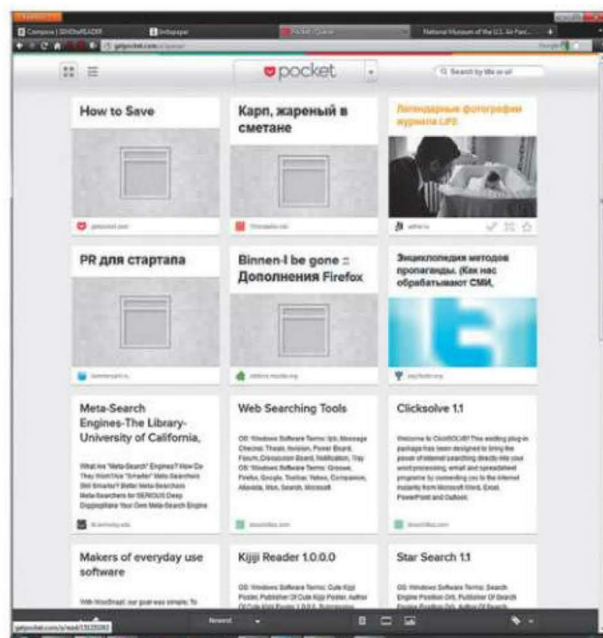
Compose | SENDtoREADER
Instapaper
Pocket: Queue
National Museum of the U.S. Air Forc...
getpocket.com/a/queue/

pocket

Search by title or url

How to Save

getpocket.com

Карп, жареный в сметане

Легендарные фотографии журнала LIFE

PR для стартапа

Binnen-I be gone :: Дополнения Firefox

addons.mozilla.org

Энциклопедия методов пропаганды. (Как нас обрабатывают СМИ,

Meta-Search Engines-The Library-University of California,

What Are "Meta-Search" Engines? How Do They Work?Are "Smarter" Meta-Searchers Still Smarter? Better Meta-Searchers Meta-Searchers for SERIOUS Deep Digging/Make Your Own Meta-Search Engine

lib.berkeley.edu

Web Searching Tools

OS: Windows Software Terms: Ipb, Message Checker, Thread, Revision, Power Board, Forum, Discussion Board, Notification, Tray OS: Windows Software Terms: Groove, Firefox, Google, Toolbar, Yahoo, Companion, Altavista, Msn, Search, Microsoft

Clicksolve 1.1

Welcome to ClickSOLVE! This exciting plug-in package has been designed to bring the power of internet searching directly into your word processing, email and spreadsheet programs by connecting you to the internet instantly from Microsoft Word, Excel, PowerPoint and Outlook.

Makers of everyday use software

With WordSmart, our goal was simple: To

Kijiji Reader 1.0.0.0

OS: Windows Software Terms: Cute Kijiji Poster, Publisher Of Cute Kijiji Poster, Author Of Cute Kijiji Poster 1.0.0.0, Submission

Star Search 1.1

OS: Windows Software Terms: Search Engine Position Drit, Publisher Of Search Engine Position Drit, Author Of Search

getpocket.com/a/read/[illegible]

Newest